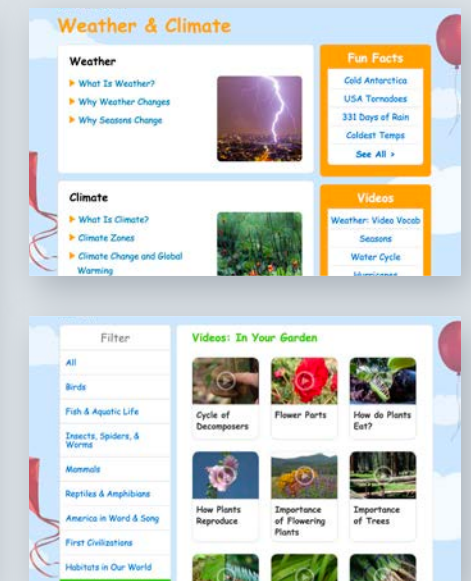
Weather & Climate

Weather
What Is Weather?
Why Weather Changes
Why Seasons Change

Fun Facts
Cold Antarctica
USA Tornadoes
331 Days of Rain
Coldest Temps
See All >

Climate
What Is Climate?
Climate Zones
Climate Change and Global Warming

Videos
Weather: Video Vocab
Seasons
Water Cycle
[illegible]

Filter
All
Birds
Fish & Aquatic Life
Insects, Spiders, & Worms
Mammals
Reptiles & Amphibians
America in Word & Song
First Civilizations
Habitats in Our World

Videos: In Your Garden
Cycle of Decomposers
Flower Parts
How do Plants Eat?
How Plants Reproduce
Importance of Flowering Plants
Importance of Trees